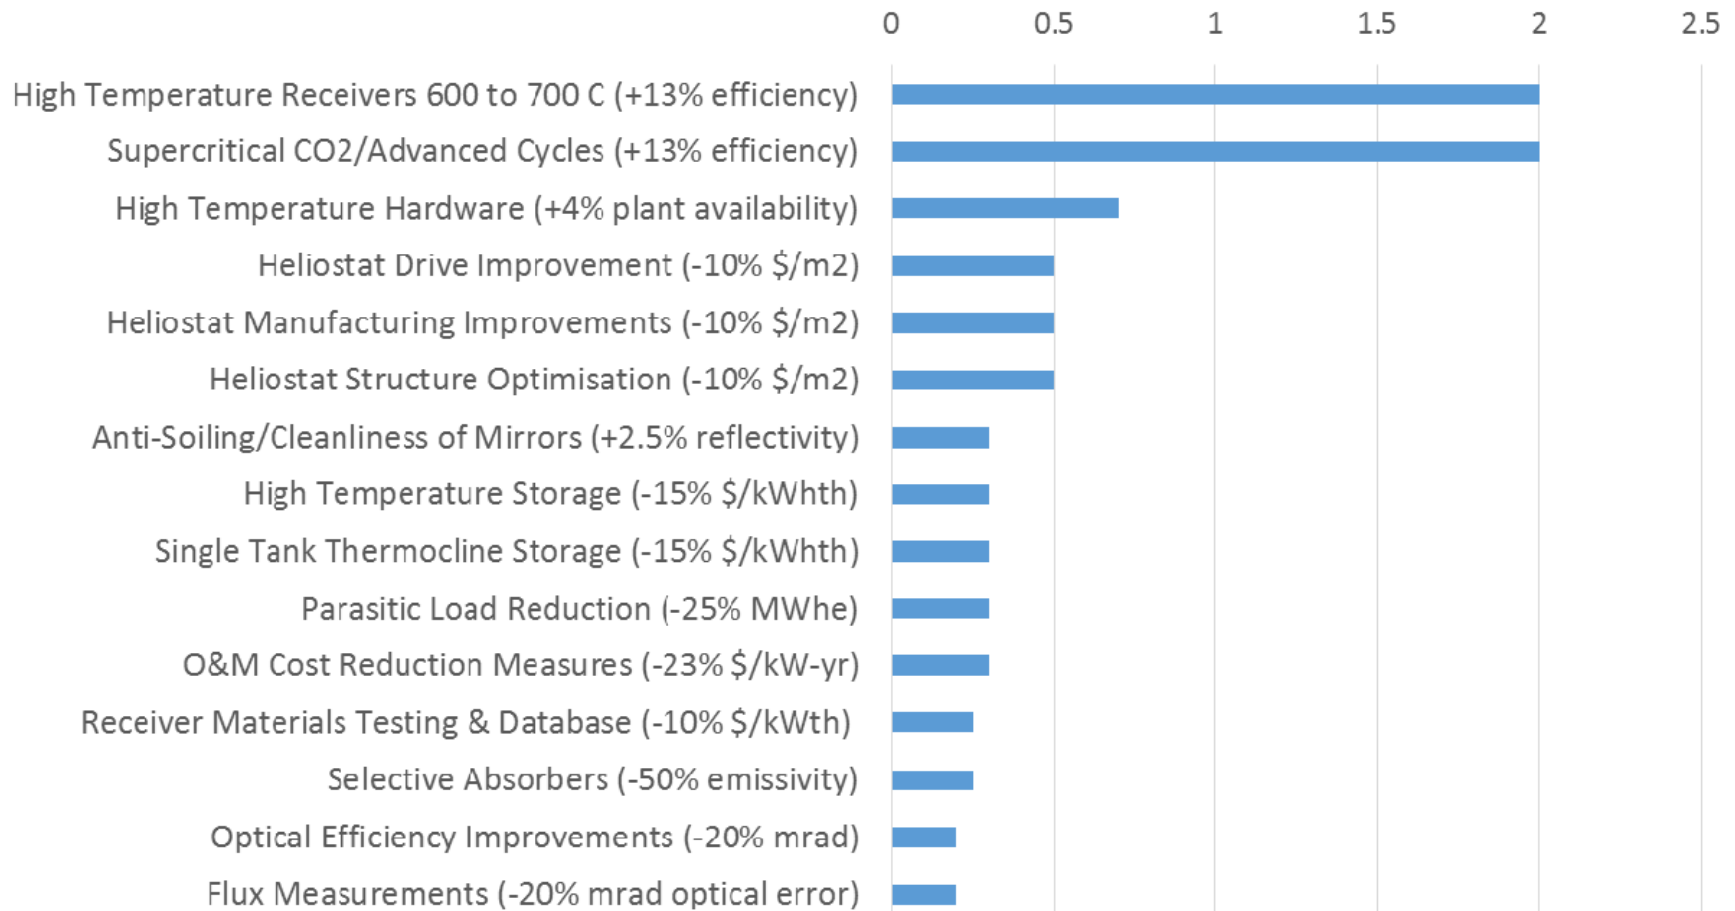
0
0.5
1
1.5
2
2.5

High Temperature Receivers 600 to 700 C (+13% efficiency)
Supercritical CO2/Advanced Cycles (+13% efficiency)
High Temperature Hardware (+4% plant availability)
Heliostat Drive Improvement (-10% \$/m2)
Heliostat Manufacturing Improvements (-10% \$/m2)
Heliostat Structure Optimisation (-10% \$/m2)
Anti-Soiling/Cleanliness of Mirrors (+2.5% reflectivity)
High Temperature Storage (-15% \$/kWhth)
Single Tank Thermocline Storage (-15% \$/kWhth)
Parasitic Load Reduction (-25% MWhe)
O&M Cost Reduction Measures (-23% \$/kW-yr)
Receiver Materials Testing & Database (-10% \$/kWth)
Selective Absorbers (-50% emissivity)
Optical Efficiency Improvements (-20% mrad)
Flux Measurements (-20% mrad optical error)